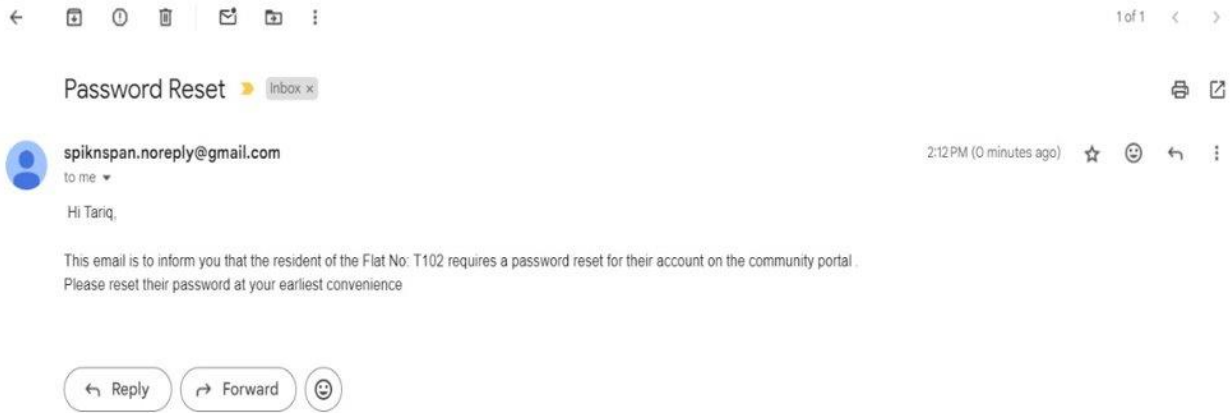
1 of 1

Password Reset Inbox ×

spiknspan.noreply@gmail.com
to me

2:12 PM (0 minutes ago)

Hi Tariq,

This email is to inform you that the resident of the Flat No: T102 requires a password reset for their account on the community portal .
Please reset their password at your earliest convenience

Reply Forward